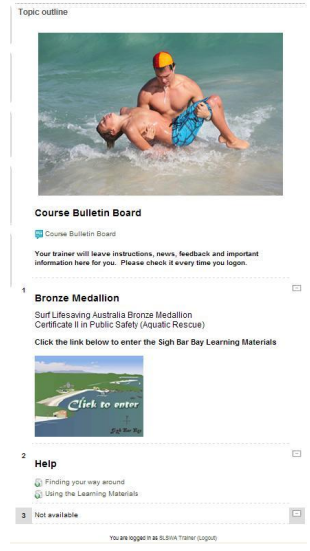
Topic outline

Course Bulletin Board

Course Bulletin Board

Your trainer will leave instructions, news, feedback and important information here for you. Please check it every time you logon.

1

Bronze Medallion

Surf Lifesaving Australia Bronze Medallion
Certificate II in Public Safety (Aquatic Rescue)

Click the link below to enter the Sigh Bar Bay Learning Materials

Click to enter

Sigh Bar Bay

2

Help

Finding your way around
Using the Learning Materials

3 Not available

You are logged in as SLSWA Trainer (Logout)